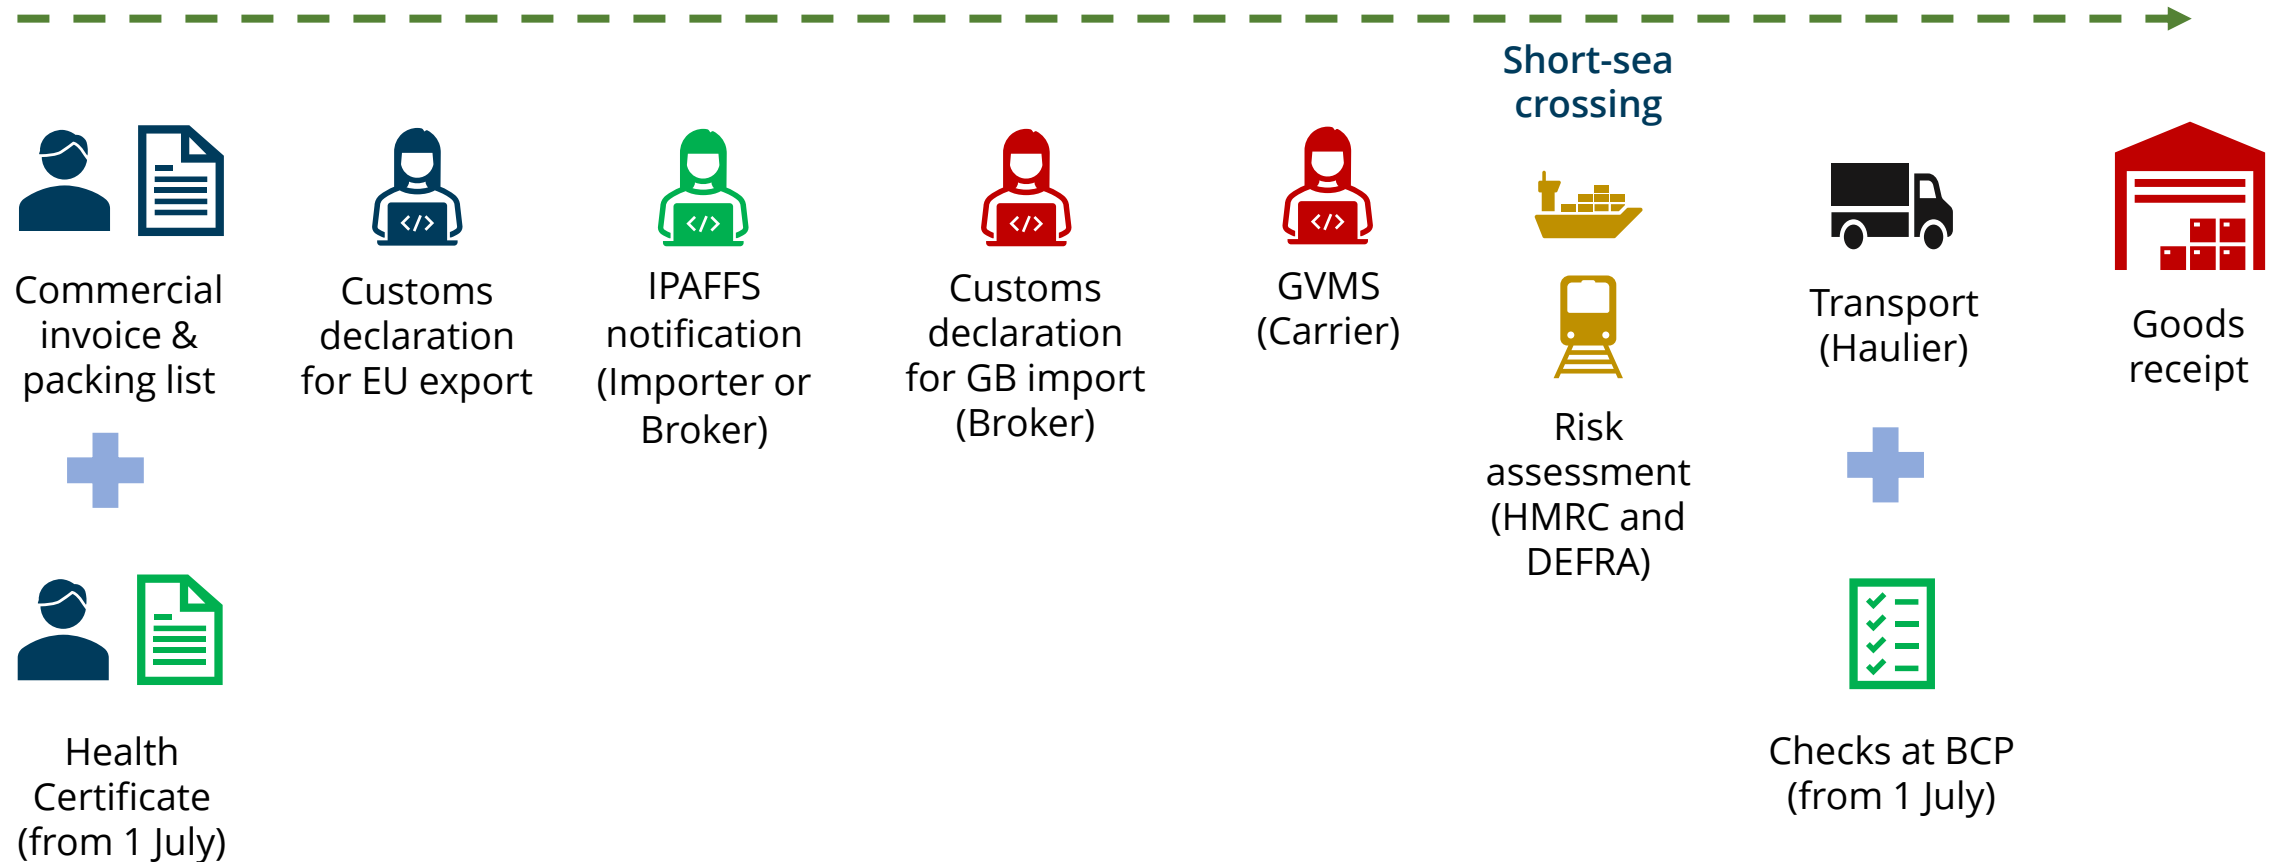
Short-sea crossing

Commercial invoice & packing list

Health Certificate (from 1 July)

Customs declaration for EU export

IPAFFS notification (Importer or Broker)

Customs declaration for GB import (Broker)

GVMS (Carrier)

Risk assessment (HMRC and DEFRA)

Transport (Haulier)

Checks at BCP (from 1 July)

Goods receipt